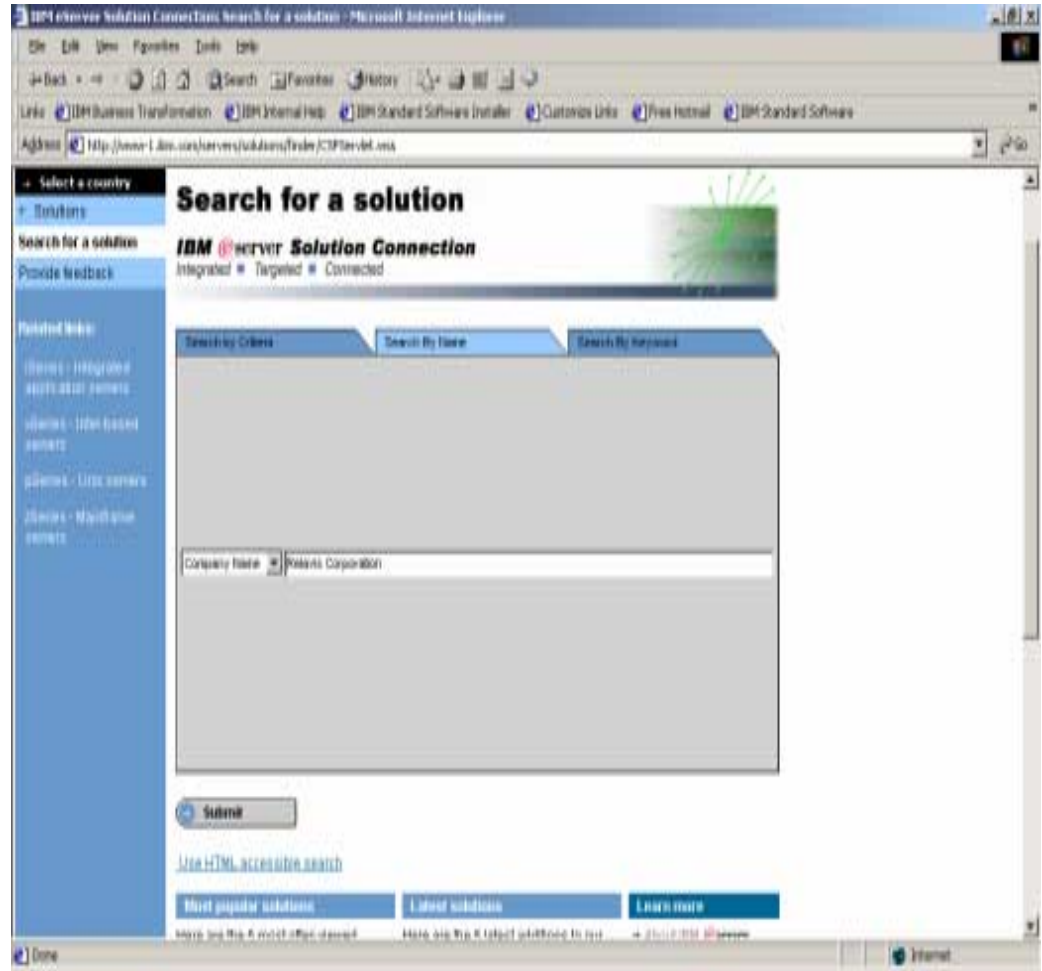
IBM eServer Solution Connection: Search for a solution - Microsoft Internet Explorer

File Edit View Favorites Tools Help

Back Search Favorites History

Links IBM Business Transformation IBM Internal Help IBM Standard Software Installer Customize Links Free Hotmail IBM Standard Software

Address http://www-1.ibm.com/servers/solutions/finder/CSFServlet.wss Go

Select a country
Solutions
Search for a solution
Provide feedback

Related links:
iSeries - Integrated application servers
xSeries - Intel-based servers
pSeries - Unix servers
zSeries - Mainframe servers

Search for a solution

IBM eserver Solution Connection
Integrated ■ Targeted ■ Connected

Search by Criteria | Search By Name | Search By Keyword

Company Name | Rational Corporation

Submit

Use HTML accessible search

Most popular solutions
Here are the 5 most often viewed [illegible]

Latest solutions
Here are the 5 latest solutions to our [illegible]

Learn more
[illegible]

Done | Internet